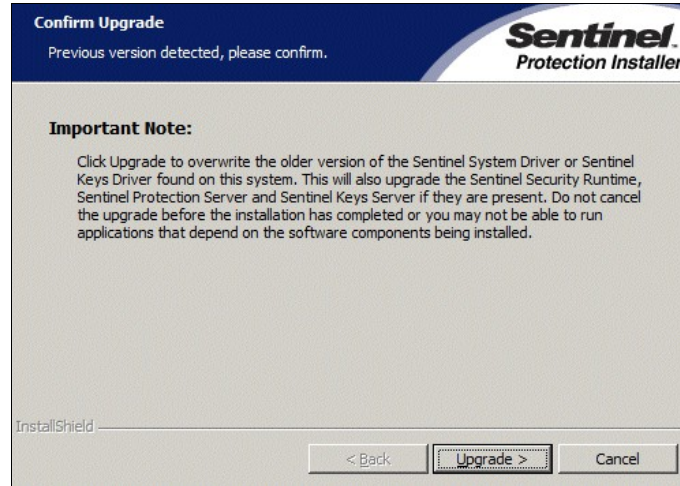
Confirm Upgrade

Previous version detected, please confirm.

Sentinel.
Protection Installer

Important Note:

Click Upgrade to overwrite the older version of the Sentinel System Driver or Sentinel Keys Driver found on this system. This will also upgrade the Sentinel Security Runtime, Sentinel Protection Server and Sentinel Keys Server if they are present. Do not cancel the upgrade before the installation has completed or you may not be able to run applications that depend on the software components being installed.

InstallShield

< Back

Upgrade >

Cancel